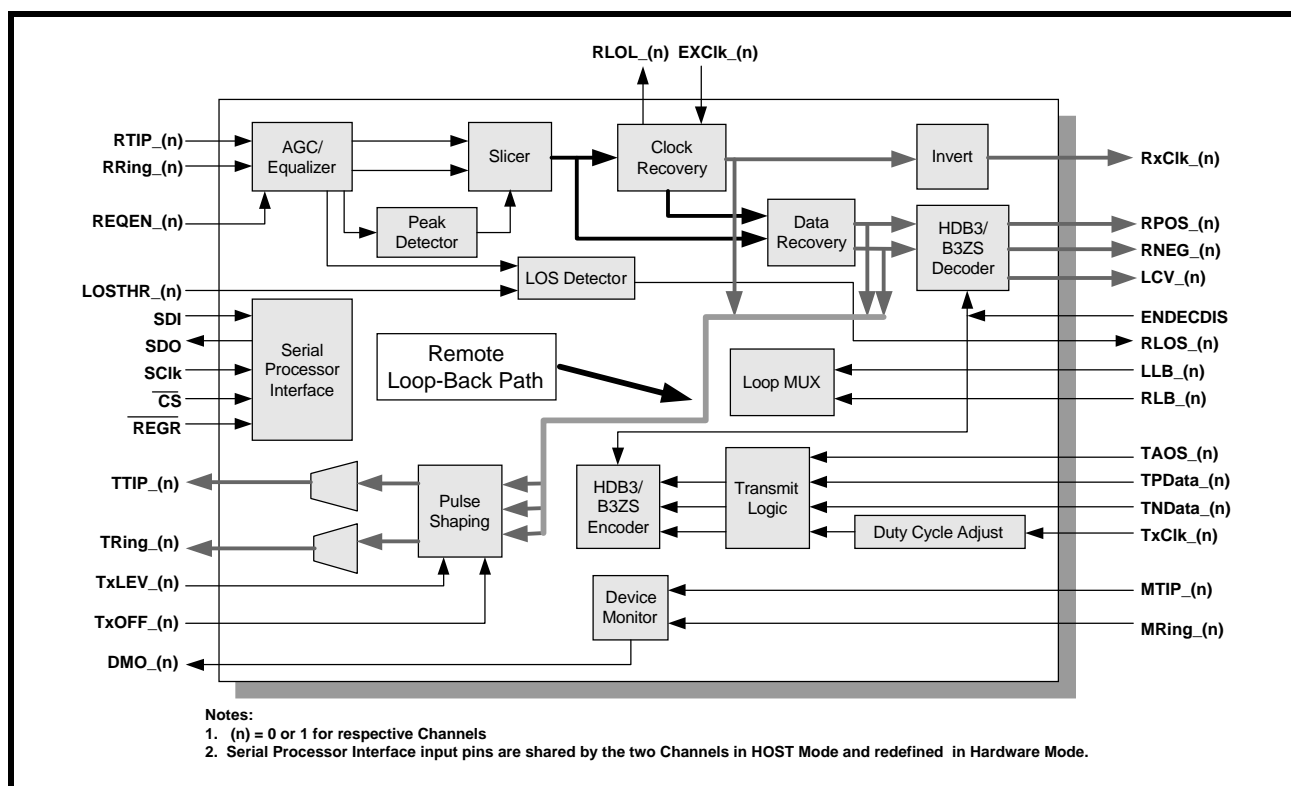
RLOL_(n) EXClk_(n)

RTIP_(n)
RRing_(n)
REQEN_(n)
LOSTHR_(n)
SDI
SDO
SClk
$\overline{CS}$
$\overline{REGR}$
TTIP_(n)
TRing_(n)
TxLEV_(n)
TxOFF_(n)
DMO_(n)

AGC/ Equalizer
Slicer
Peak Detector
Clock Recovery
Invert
Data Recovery
HDB3/ B3ZS Decoder
LOS Detector
Serial Processor Interface
Remote Loop-Back Path
Loop MUX
Pulse Shaping
HDB3/ B3ZS Encoder
Transmit Logic
Duty Cycle Adjust
Device Monitor

RxClk_(n)
RPOS_(n)
RNEG_(n)
LCV_(n)
ENDECDIS
RLOS_(n)
LLB_(n)
RLB_(n)
TAOS_(n)
TPData_(n)
TNData_(n)
TxClk_(n)
MTIP_(n)
MRing_(n)

Notes:
1. (n) = 0 or 1 for respective Channels
2. Serial Processor Interface input pins are shared by the two Channels in HOST Mode and redefined in Hardware Mode.